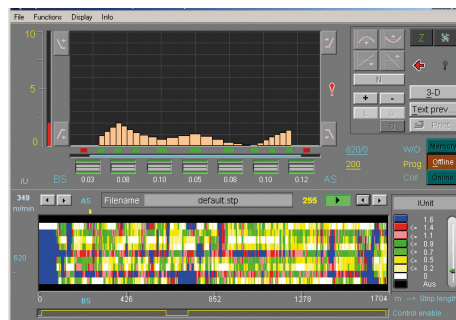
File Functions Display Info

10
5
0
IU
BS
0.03 0.08 0.10 0.05 0.08 0.10 0.12
AS
620/0
200
N
+ -
3-D
Text prev
Print
W/O
Prog.
Coil
Memory
Offline
Online
Z

349
m/min
620
AS
Filename default.stp
255
IUnit
1.6
<= 1.4
<= 1.1
<= 0.9
<= 0.7
<= 0.5
<= 0.2
0
Aus
0 85 426 852 1278 1704
m Strip length
Control enable